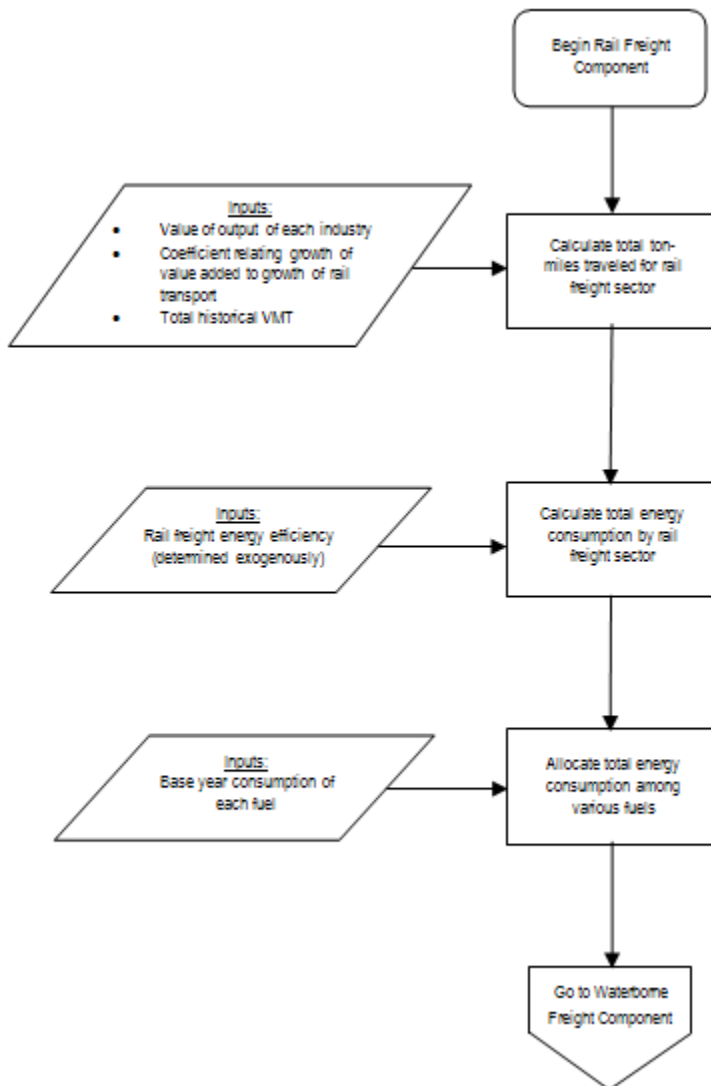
Begin Rail Freight Component

Inputs:
- Value of output of each industry
- Coefficient relating growth of value added to growth of rail transport
- Total historical VMT

Calculate total ton-miles traveled for rail freight sector

Inputs:
Rail freight energy efficiency (determined exogenously)

Calculate total energy consumption by rail freight sector

Inputs:
Base year consumption of each fuel

Allocate total energy consumption among various fuels

Go to Waterborne Freight Component